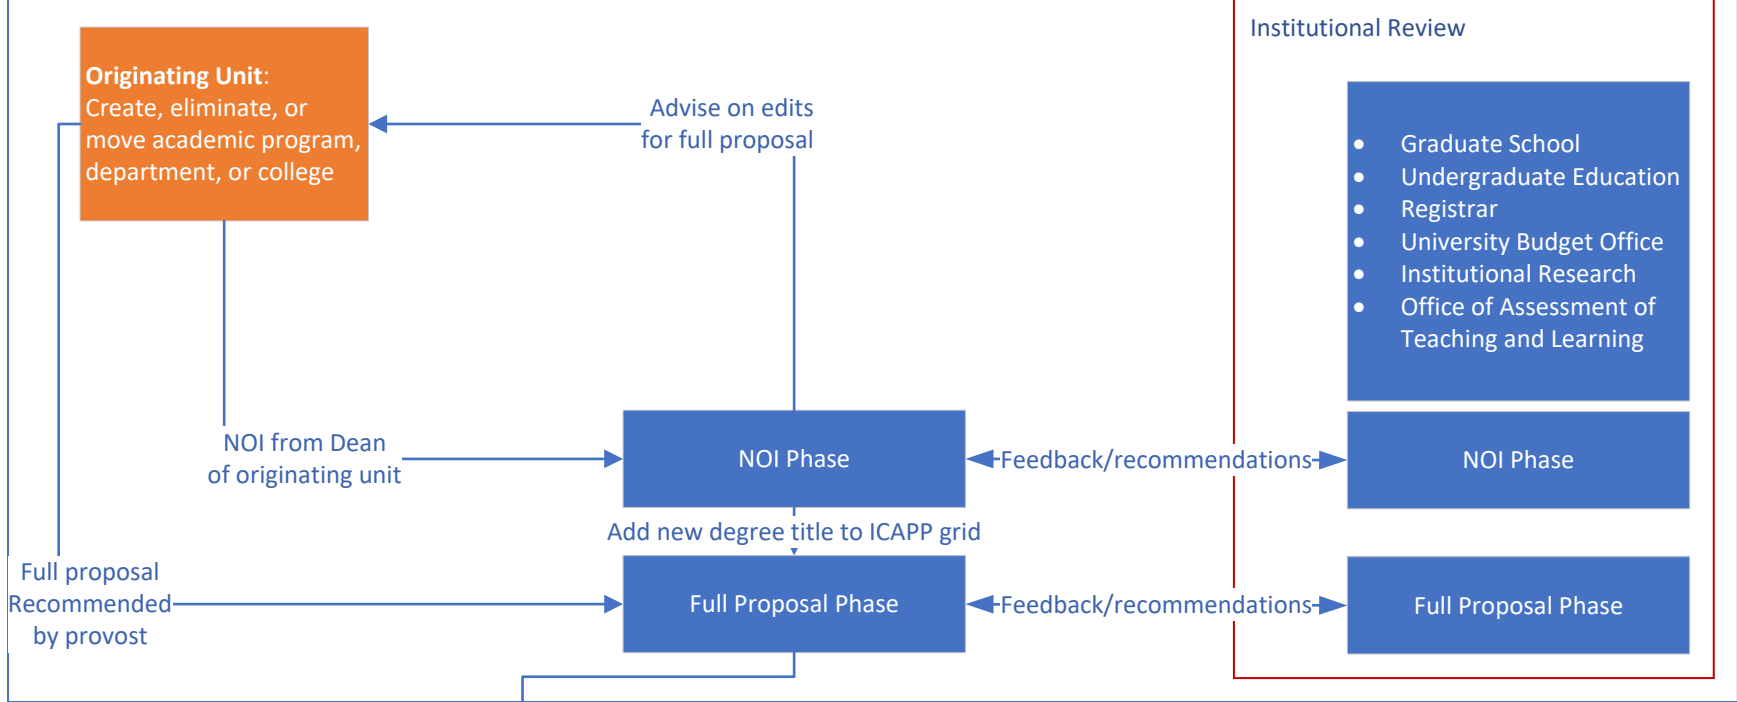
Originating Unit: Create, eliminate, or move academic program, department, or college

Advise on edits for full proposal

Institutional Review

- Graduate School
- Undergraduate Education
- Registrar
- University Budget Office
- Institutional Research
- Office of Assessment of Teaching and Learning

NOI from Dean of originating unit

NOI Phase

Feedback/recommendations

NOI Phase

Add new degree title to ICAPP grid

Full proposal Recommended by provost

Full Proposal Phase

Feedback/recommendations

Full Proposal Phase